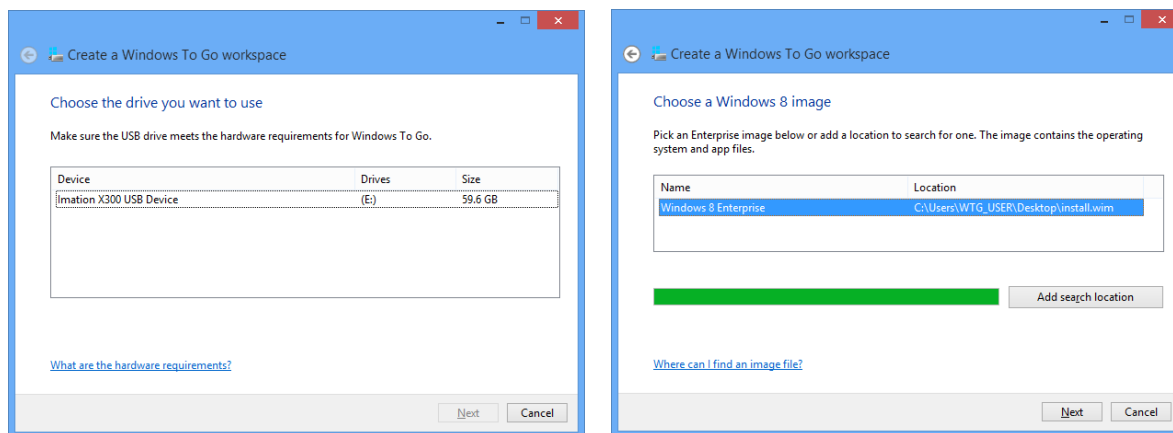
Create a Windows To Go workspace

Choose the drive you want to use

Make sure the USB drive meets the hardware requirements for Windows To Go.

| Device | Drives | Size |
|---|---|---|
| Imation X300 USB Device | (E:) | 59.6 GB |

What are the hardware requirements?

Next Cancel

Create a Windows To Go workspace

Choose a Windows 8 image

Pick an Enterprise image below or add a location to search for one. The image contains the operating system and app files.

| Name | Location |
|---|---|
| Windows 8 Enterprise | C:\Users\WTG_USER\Desktop\install.wim |

Add search location

Where can I find an image file?

Next Cancel